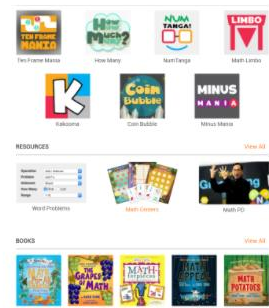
TEN FRAME MANIA
Ten Frame Mania

How Much?
How Many

NUM TANGA
NumTanga

LIMBO
Math Limbo

K
Kakooma

Coin Bubble
Coin Bubble

MINUS MANIA
Minus Mania

RESOURCES
View All

Word Problems

Math Centers

Math PD

BOOKS
View All

THE GRAPES OF MATH

MATH

MATH POTATOES